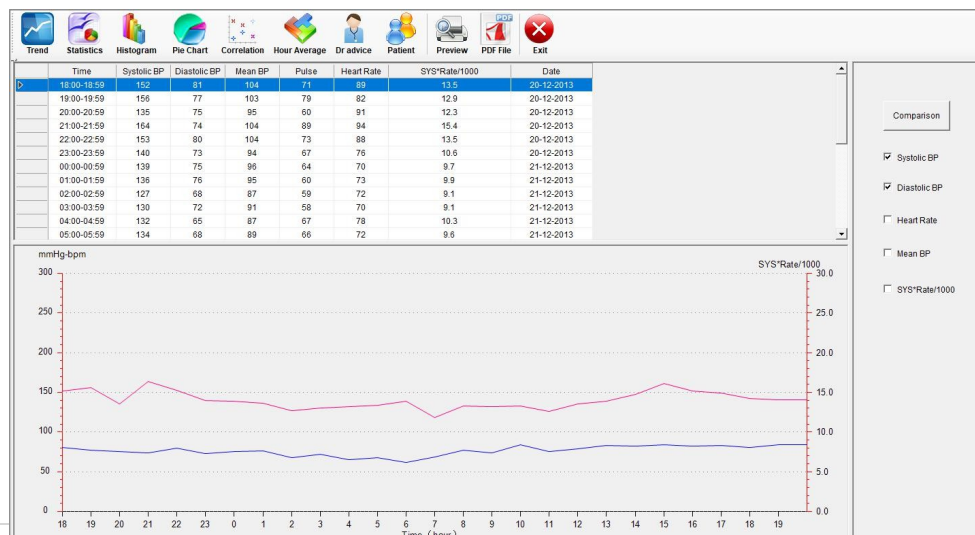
Trend Statistics Histogram Pie Chart Correlation Hour Average Dr advice Patient Preview PDF File Exit

| | Time | Systolic BP | Diastolic BP | Mean BP | Pulse | Heart Rate | SYS*Rate/1000 | Date |
|---|---|---|---|---|---|---|---|---|
| ▷ | 18:00-18:59 | 152 | 81 | 104 | 71 | 89 | 13.5 | 20-12-2013 |
| | 19:00-19:59 | 156 | 77 | 103 | 79 | 82 | 12.9 | 20-12-2013 |
| | 20:00-20:59 | 135 | 75 | 95 | 60 | 91 | 12.3 | 20-12-2013 |
| | 21:00-21:59 | 164 | 74 | 104 | 89 | 94 | 15.4 | 20-12-2013 |
| | 22:00-22:59 | 153 | 80 | 104 | 73 | 88 | 13.5 | 20-12-2013 |
| | 23:00-23:59 | 140 | 73 | 94 | 67 | 76 | 10.6 | 20-12-2013 |
| | 00:00-00:59 | 139 | 75 | 96 | 64 | 70 | 9.7 | 21-12-2013 |
| | 01:00-01:59 | 136 | 76 | 95 | 60 | 73 | 9.9 | 21-12-2013 |
| | 02:00-02:59 | 127 | 68 | 87 | 59 | 72 | 9.1 | 21-12-2013 |
| | 03:00-03:59 | 130 | 72 | 91 | 58 | 70 | 9.1 | 21-12-2013 |
| | 04:00-04:59 | 132 | 65 | 87 | 67 | 78 | 10.3 | 21-12-2013 |
| | 05:00-05:59 | 134 | 68 | 89 | 66 | 72 | 9.6 | 21-12-2013 |

Comparison

☑ Systolic BP
☑ Diastolic BP
☐ Heart Rate
☐ Mean BP
☐ SYS*Rate/1000

mmHg-bpm
SYS*Rate/1000
300 250 200 150 100 50 0
30.0 25.0 20.0 15.0 10.0 5.0 0.0
18 19 20 21 22 23 0 1 2 3 4 5 6 7 8 9 10 11 12 13 14 15 16 17 18 19
Time (hour)